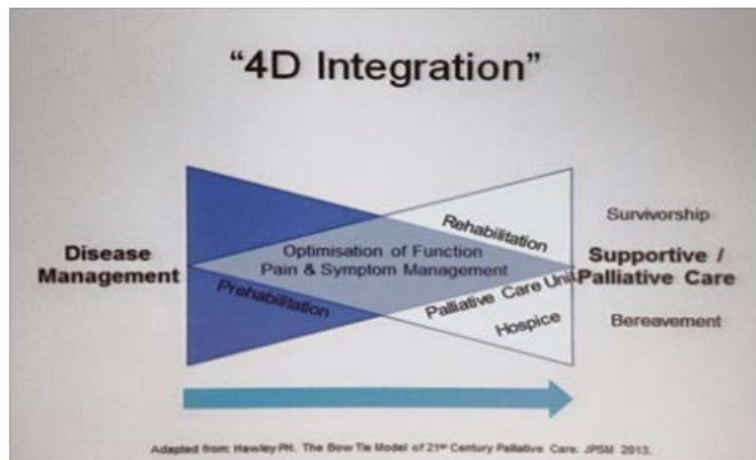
"4D Integration"

Disease Management

Rehabilitation

Optimisation of Function
Pain & Symptom Management

Prehabilitation

Palliative Care Unit

Hospice

Survivorship

Supportive / Palliative Care

Bereavement

Adapted from: Hawley PH. The Bow Tie Model of 21$^{st}$ Century Palliative Care. JPSM 2013.